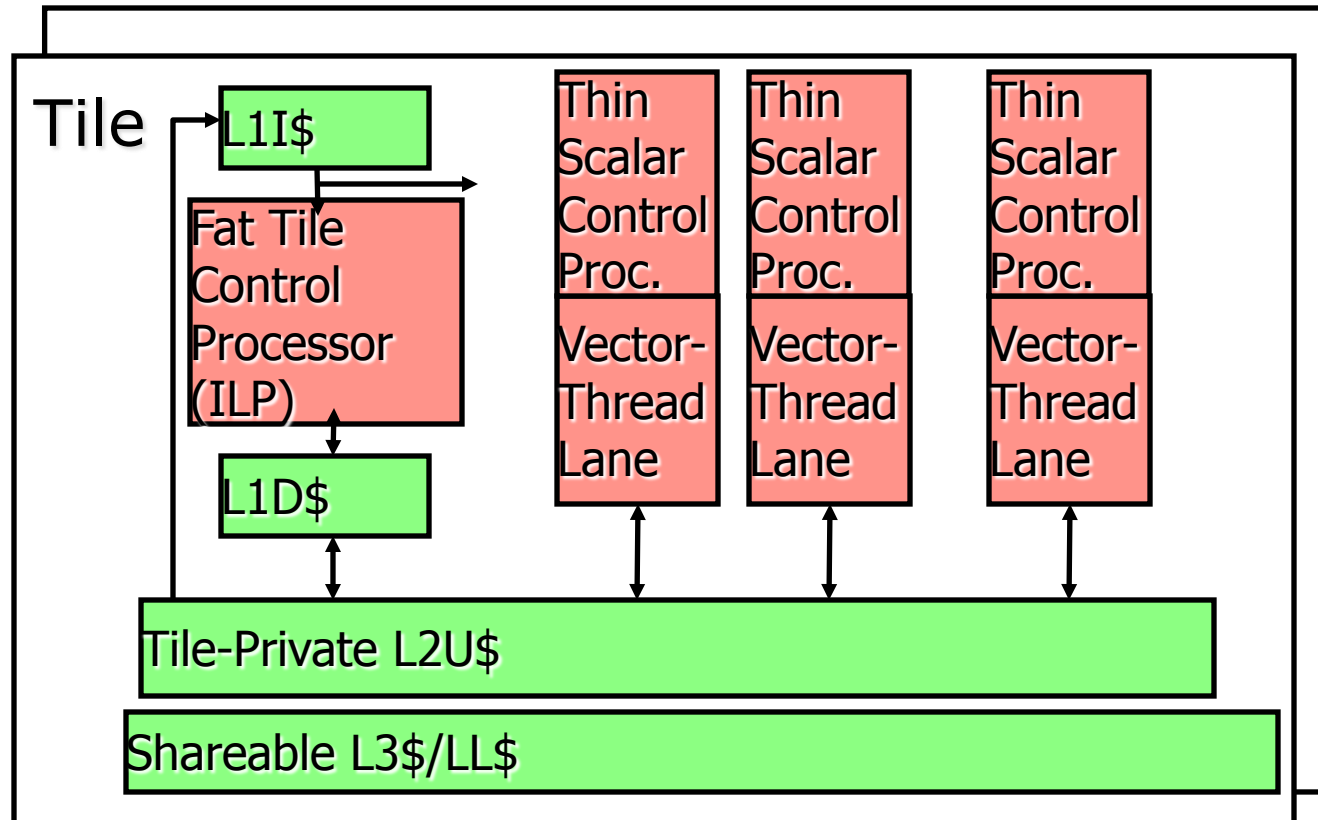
Tile

L1I$

Fat Tile Control Processor (ILP)

L1D$

Thin Scalar Control Proc.

Vector-Thread Lane

Thin Scalar Control Proc.

Vector-Thread Lane

Thin Scalar Control Proc.

Vector-Thread Lane

Tile-Private L2U$

Shareable L3$/LL$